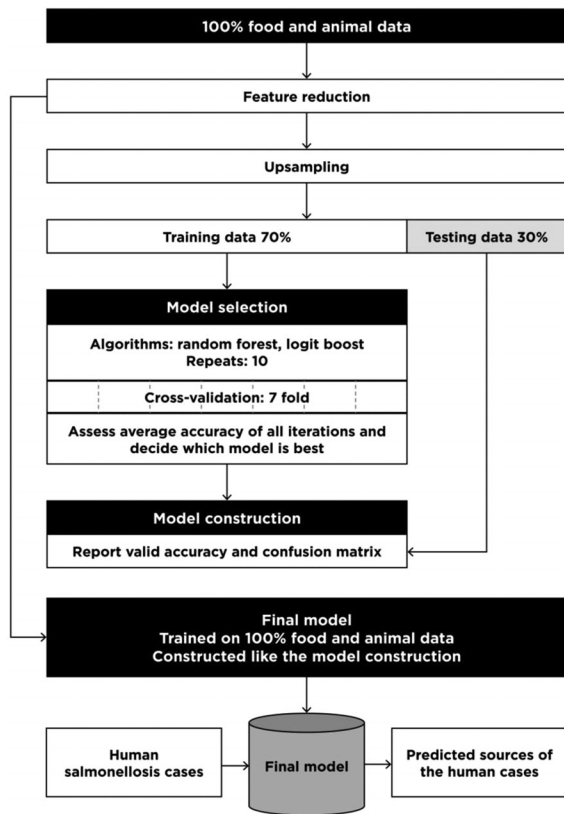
100% food and animal data

Feature reduction

Upsampling

Training data 70%

Testing data 30%

Model selection

Algorithms: random forest, logit boost
Repeats: 10

Cross-validation: 7 fold

Assess average accuracy of all iterations and decide which model is best

Model construction

Report valid accuracy and confusion matrix

Final model
Trained on 100% food and animal data
Constructed like the model construction

Human salmonellosis cases

Final model

Predicted sources of the human cases